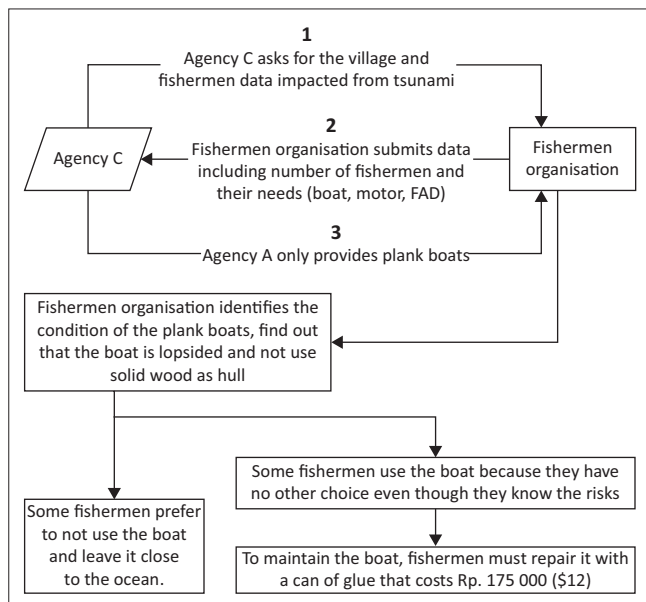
1
Agency C asks for the village and fishermen data impacted from tsunami

Agency C

2
Fishermen organisation submits data including number of fishermen and their needs (boat, motor, FAD)

Fishermen organisation

3
Agency A only provides plank boats

Fishermen organisation identifies the condition of the plank boats, find out that the boat is lopsided and not use solid wood as hull

Some fishermen use the boat because they have no other choice even though they know the risks

Some fishermen prefer to not use the boat and leave it close to the ocean.

To maintain the boat, fishermen must repair it with a can of glue that costs Rp. 175 000 ($12)